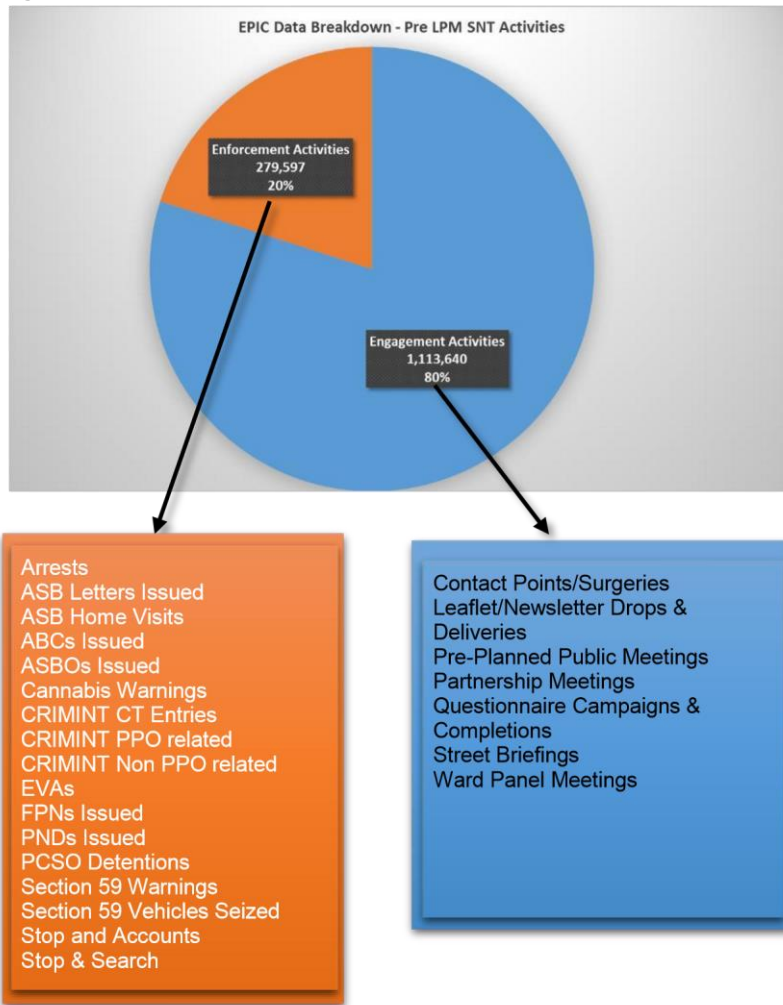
EPIC Data Breakdown - Pre LPM SNT Activities

Enforcement Activities
279,597
20%

Engagement Activities
1,113,640
80%

Arrests
ASB Letters Issued
ASB Home Visits
ABCs Issued
ASBOs Issued
Cannabis Warnings
CRIMINT CT Entries
CRIMINT PPO related
CRIMINT Non PPO related
EVAs
FPNs Issued
PNDs Issued
PCSO Detentions
Section 59 Warnings
Section 59 Vehicles Seized
Stop and Accounts
Stop & Search

Contact Points/Surgeries
Leaflet/Newsletter Drops & Deliveries
Pre-Planned Public Meetings
Partnership Meetings
Questionnaire Campaigns & Completions
Street Briefings
Ward Panel Meetings